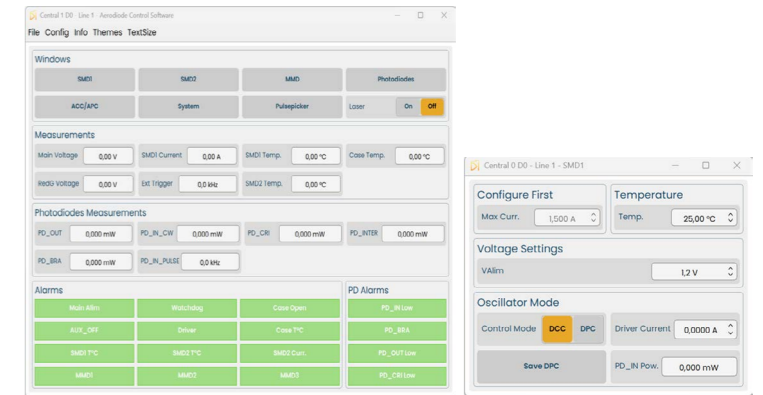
Central 1 D0 · Line 1 · Aerodiode Control Software

File Config Info Themes TextSize

Windows

SMD1 SMD2 MMD Photodiodes

ACC/APC System Pulsepicker Laser On Off

Measurements

Main Voltage 0,00 V SMD1 Current 0,00 A SMD1 Temp. 0,00 °C Case Temp. 0,00 °C

RedG Voltage 0,00 V Ext Trigger 0,0 kHz SMD2 Temp. 0,00 °C

Photodiodes Measurements

PD_OUT 0,000 mW PD_IN_CW 0,000 mW PD_CRI 0,000 mW PD_INTER 0,000 mW

PD_BRA 0,000 mW PD_IN_PULSE 0,0 kHz

Alarms

Main Alim Watchdog Case Open

AUX_OFF Driver Case T°C

SMD1 T°C SMD2 T°C SMD2 Curr.

MMD1 MMD2 MMD3

PD Alarms

PD_IN Low

PD_BRA

PD_OUT Low

PD_CRI Low

Central 0 D0 - Line 1 - SMD1

Configure First

Max Curr. 1,500 A

Temperature

Temp. 25,00 °C

Voltage Settings

VAlim 1,2 V

Oscillator Mode

Control Mode DCC DPC

Driver Current 0,0000 A

Save DPC

PD_IN Pow. 0,000 mW